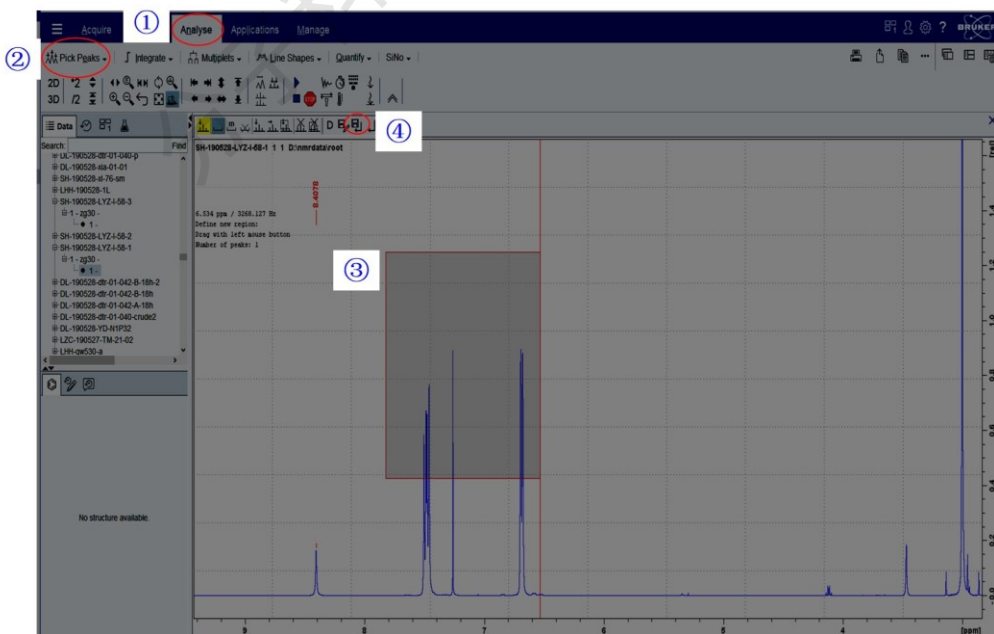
Acquire ① Analyse Applications Manage

② Pick Peaks Integrate Multiplets Line Shapes Quantify SiNo

2D 3D /2

Data

Search: Find

DL-190528-dtr-01-040-p
DL-190528-xia-01-01
SH-190528-xl-76-sm
LHH-190528-1L
SH-190528-LYZ-I-58-3
1 - zg30 -
1 -
SH-190528-LYZ-I-58-2
SH-190528-LYZ-I-58-1
1 - zg30 -
1 -
DL-190528-dtr-01-042-B-18h-2
DL-190528-dtr-01-042-B-18h
DL-190528-dtr-01-042-A-18h
DL-190528-dtr-01-040-crude2
DL-190528-YD-N1P32
LZC-190527-TM-21-02
LHH-ow530-a

No structure available.

D ④

SH-190528-LYZ-I-58-1 1 1 D:\nmrdata\root

8.4078

6.534 ppm / 3268.127 Hz
Define new region:
Drag with left mouse button
Number of peaks: 1

③

9 8 7 6 5 4 [ppm]